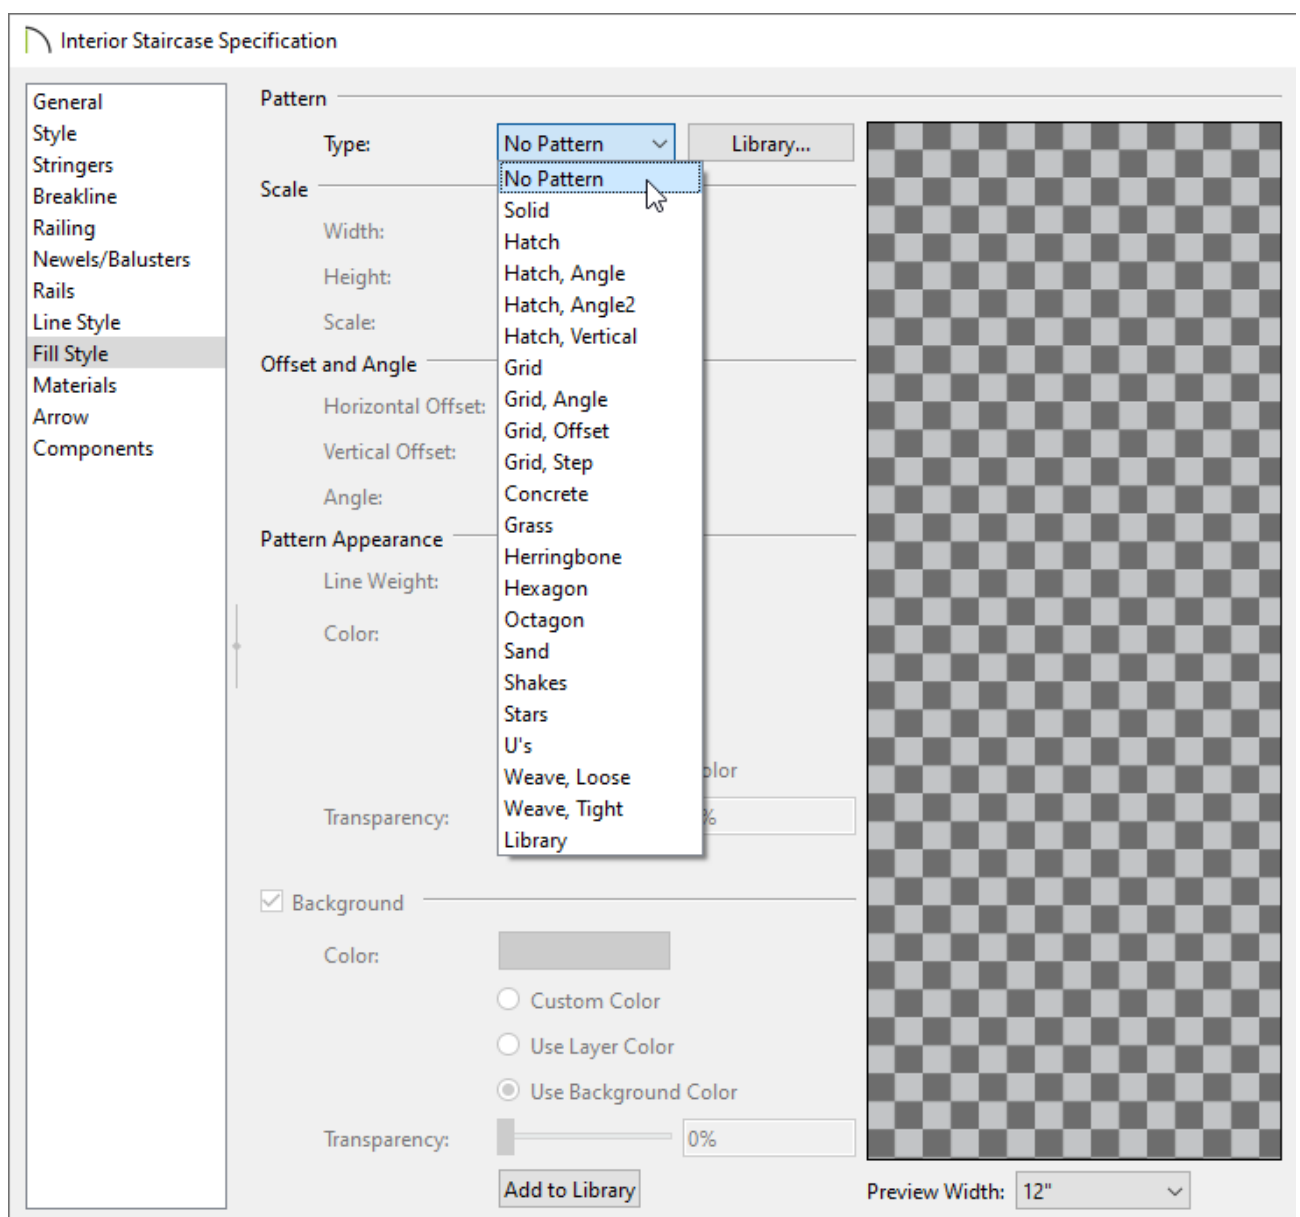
Interior Staircase Specification

General
Style
Stringers
Breakline
Railing
Newels/Balusters
Rails
Line Style
Fill Style
Materials
Arrow
Components

Pattern

Type: No Pattern
Library...

No Pattern
Solid
Hatch
Hatch, Angle
Hatch, Angle2
Hatch, Vertical
Grid
Grid, Angle
Grid, Offset
Grid, Step
Concrete
Grass
Herringbone
Hexagon
Octagon
Sand
Shakes
Stars
U's
Weave, Loose
Weave, Tight
Library

Scale

Width:

Height:

Scale:

Offset and Angle

Horizontal Offset:

Vertical Offset:

Angle:

Pattern Appearance

Line Weight:

Color:

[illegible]olor

Transparency: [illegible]%

Background

Color:

Custom Color

Use Layer Color

Use Background Color

Transparency: 0%

Add to Library

Preview Width: 12"